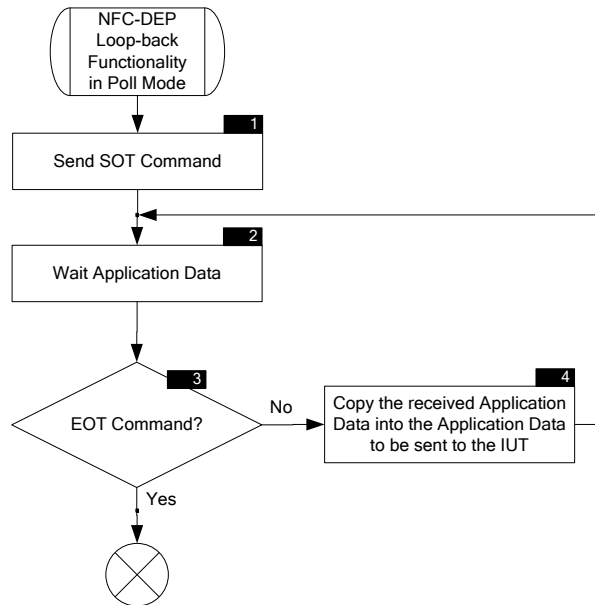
NFC-DEP Loop-back Functionality in Poll Mode

1

Send SOT Command

2

Wait Application Data

3

EOT Command?

No

4

Copy the received Application Data into the Application Data to be sent to the IUT

Yes